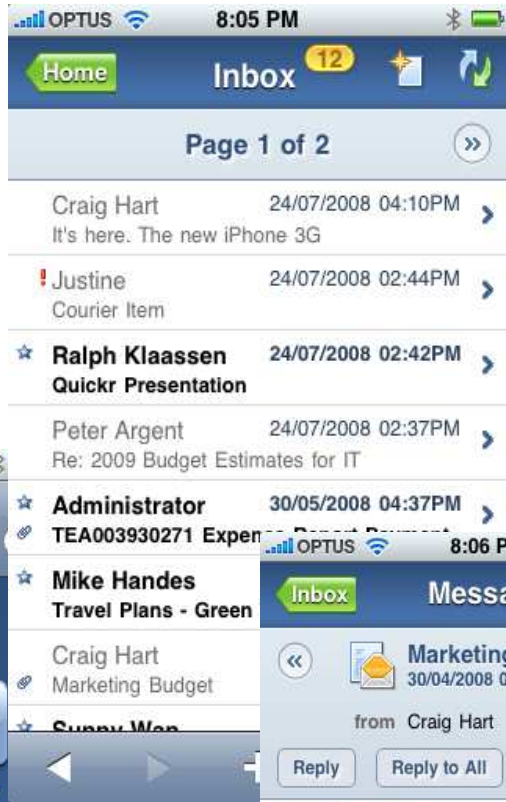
OPTUS 8:05 PM

Home Inbox 12

Page 1 of 2 »

Craig Hart 24/07/2008 04:10PM
It's here. The new iPhone 3G

! Justine 24/07/2008 02:44PM
Courier Item

Ralph Klaassen 24/07/2008 02:42PM
Quickr Presentation

Peter Argent 24/07/2008 02:37PM
Re: 2009 Budget Estimates for IT

Administrator 30/05/2008 04:37PM
TEA003930271 Expen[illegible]

Mike Handes
Travel Plans - Green

Craig Hart
Marketing Budget

Sunny Wan

OPTUS 8:06 P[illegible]

Inbox Messa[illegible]

«

Marketing
30/04/2008 0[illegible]

from Craig Hart

Reply Reply to All